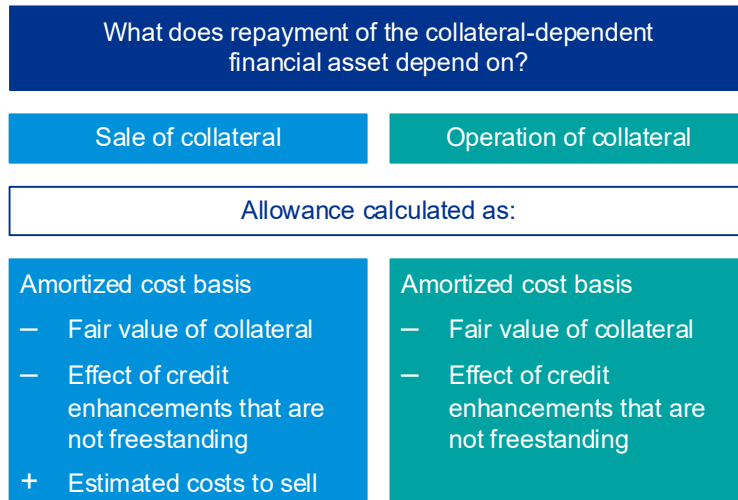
What does repayment of the collateral-dependent financial asset depend on?

Sale of collateral

Operation of collateral

Allowance calculated as:

Amortized cost basis

– Fair value of collateral

– Effect of credit enhancements that are not freestanding

+ Estimated costs to sell

Amortized cost basis

– Fair value of collateral

– Effect of credit enhancements that are not freestanding